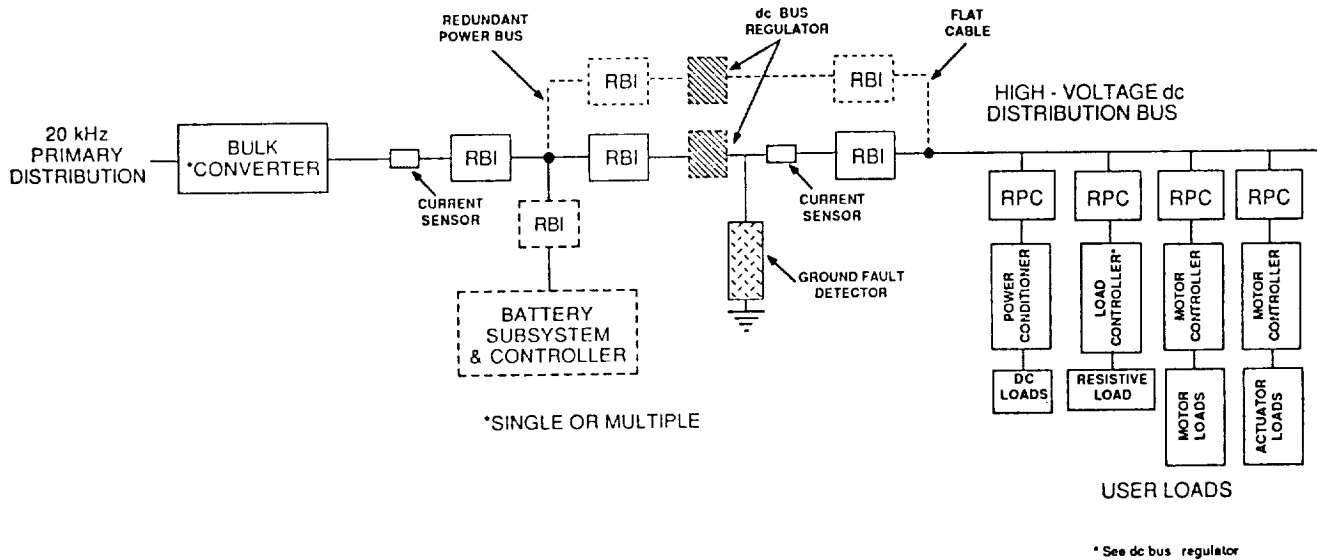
REDUNDANT POWER BUS

dc BUS REGULATOR

FLAT CABLE

RBI

RBI

HIGH - VOLTAGE dc DISTRIBUTION BUS

20 kHz PRIMARY DISTRIBUTION

BULK *CONVERTER

RBI

RBI

RBI

CURRENT SENSOR

CURRENT SENSOR

RBI

RPC

RPC

RPC

RPC

GROUND FAULT DETECTOR

BATTERY SUBSYSTEM & CONTROLLER

POWER CONDITIONER

LOAD CONTROLLER*

MOTOR CONTROLLER

MOTOR CONTROLLER

DC LOADS

RESISTIVE LOAD

MOTOR LOADS

ACTUATOR LOADS

*SINGLE OR MULTIPLE

USER LOADS

* See dc bus regulator